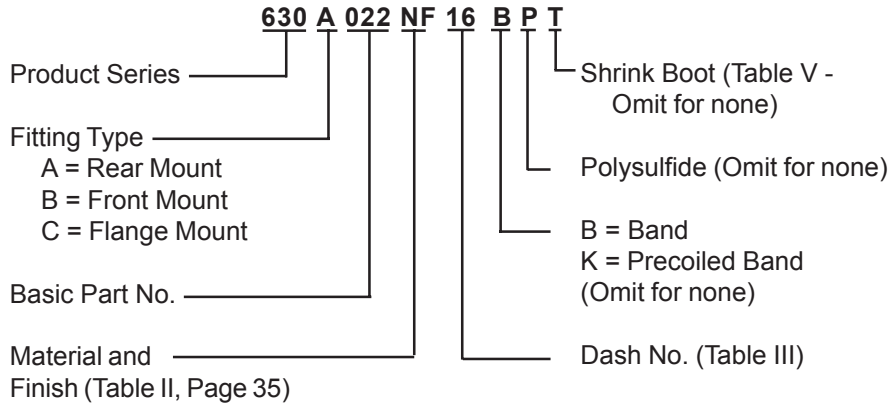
630 A 022 NF 16 B P T

Product Series

Fitting Type
A = Rear Mount
B = Front Mount
C = Flange Mount

Basic Part No.

Material and Finish (Table II, Page 35)

Shrink Boot (Table V - Omit for none)

Polysulfide (Omit for none)

B = Band
K = Precoiled Band
(Omit for none)

Dash No. (Table III)